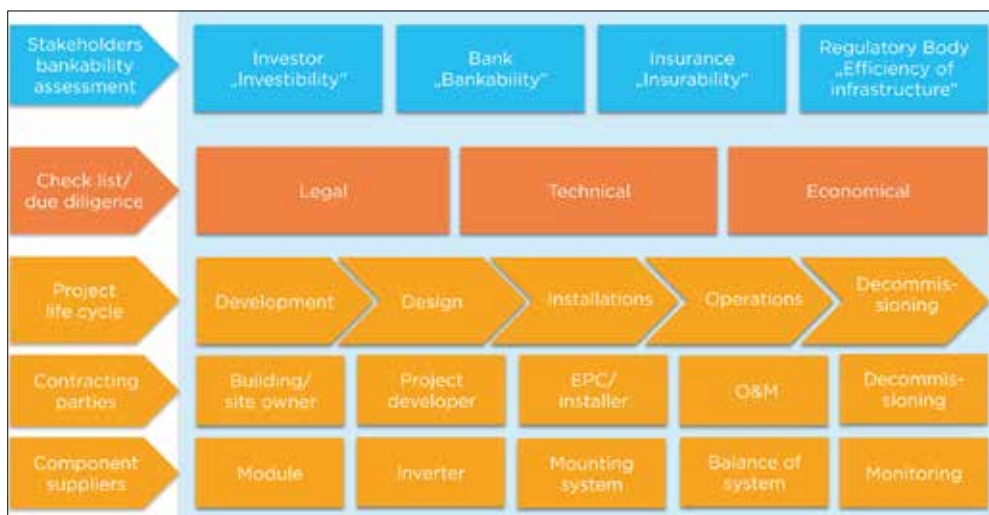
Stakeholders bankability assessment

Investor „Investibility"

Bank „Bankability"

Insurance „Insurability"

Regulatory Body „Efficiency of infrastructure"

Check list/ due diligence

Legal

Technical

Economical

Project life cycle

Development

Design

Installations

Operations

Decommissioning

Contracting parties

Building/ sits owner

Project developer

EPC/ installer

O&M

Decommissioning

Component suppliers

Module

Inverter

Mounting system

Balance of system

Monitoring